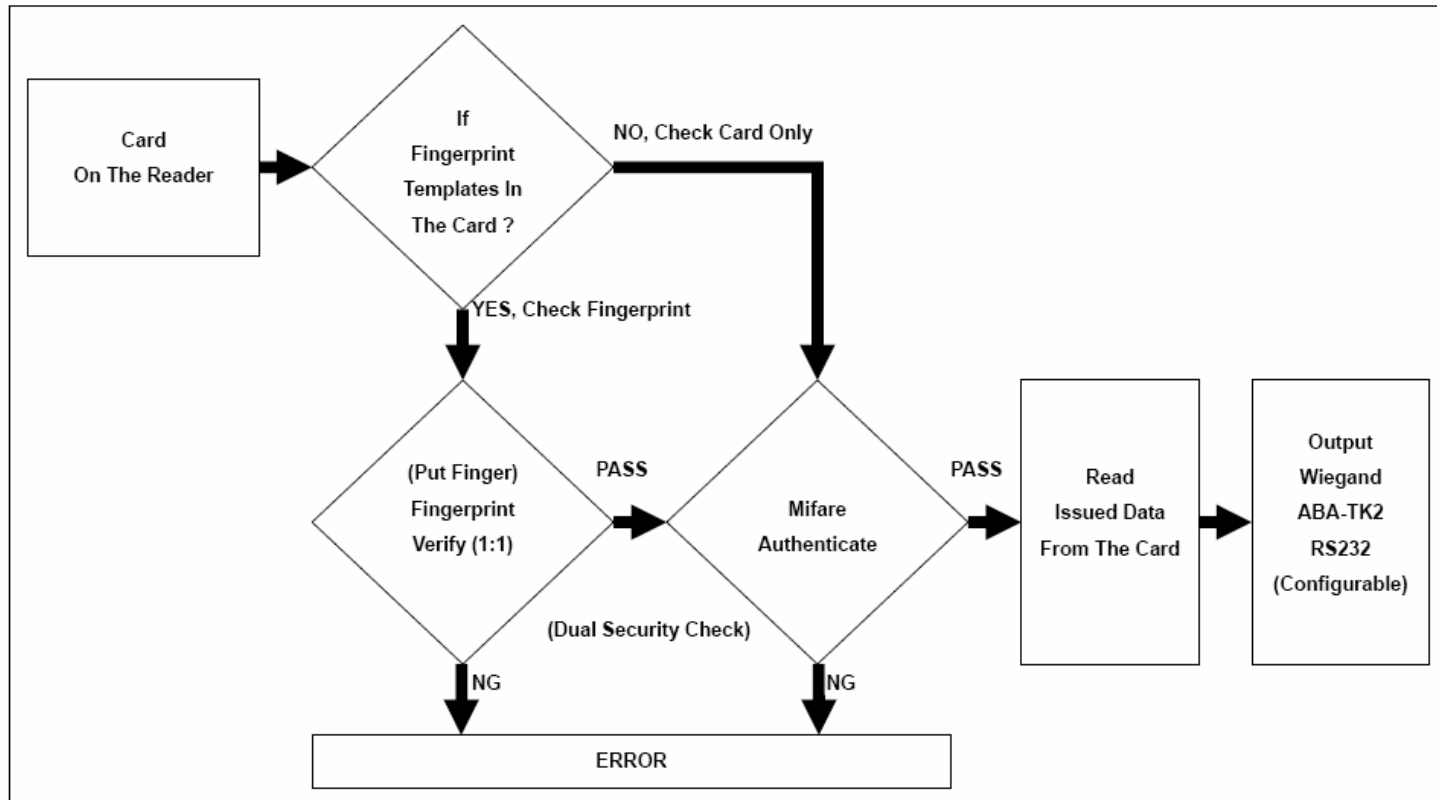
Card
On The Reader

If
Fingerprint
Templates In
The Card ?

NO, Check Card Only

YES, Check Fingerprint

(Put Finger)
Fingerprint
Verify (1:1)

PASS

Mifare
Authenticate

PASS

Read
Issued Data
From The Card

Output
Wiegand
ABA-TK2
RS232
(Configurable)

(Dual Security Check)

NG

NG

ERROR